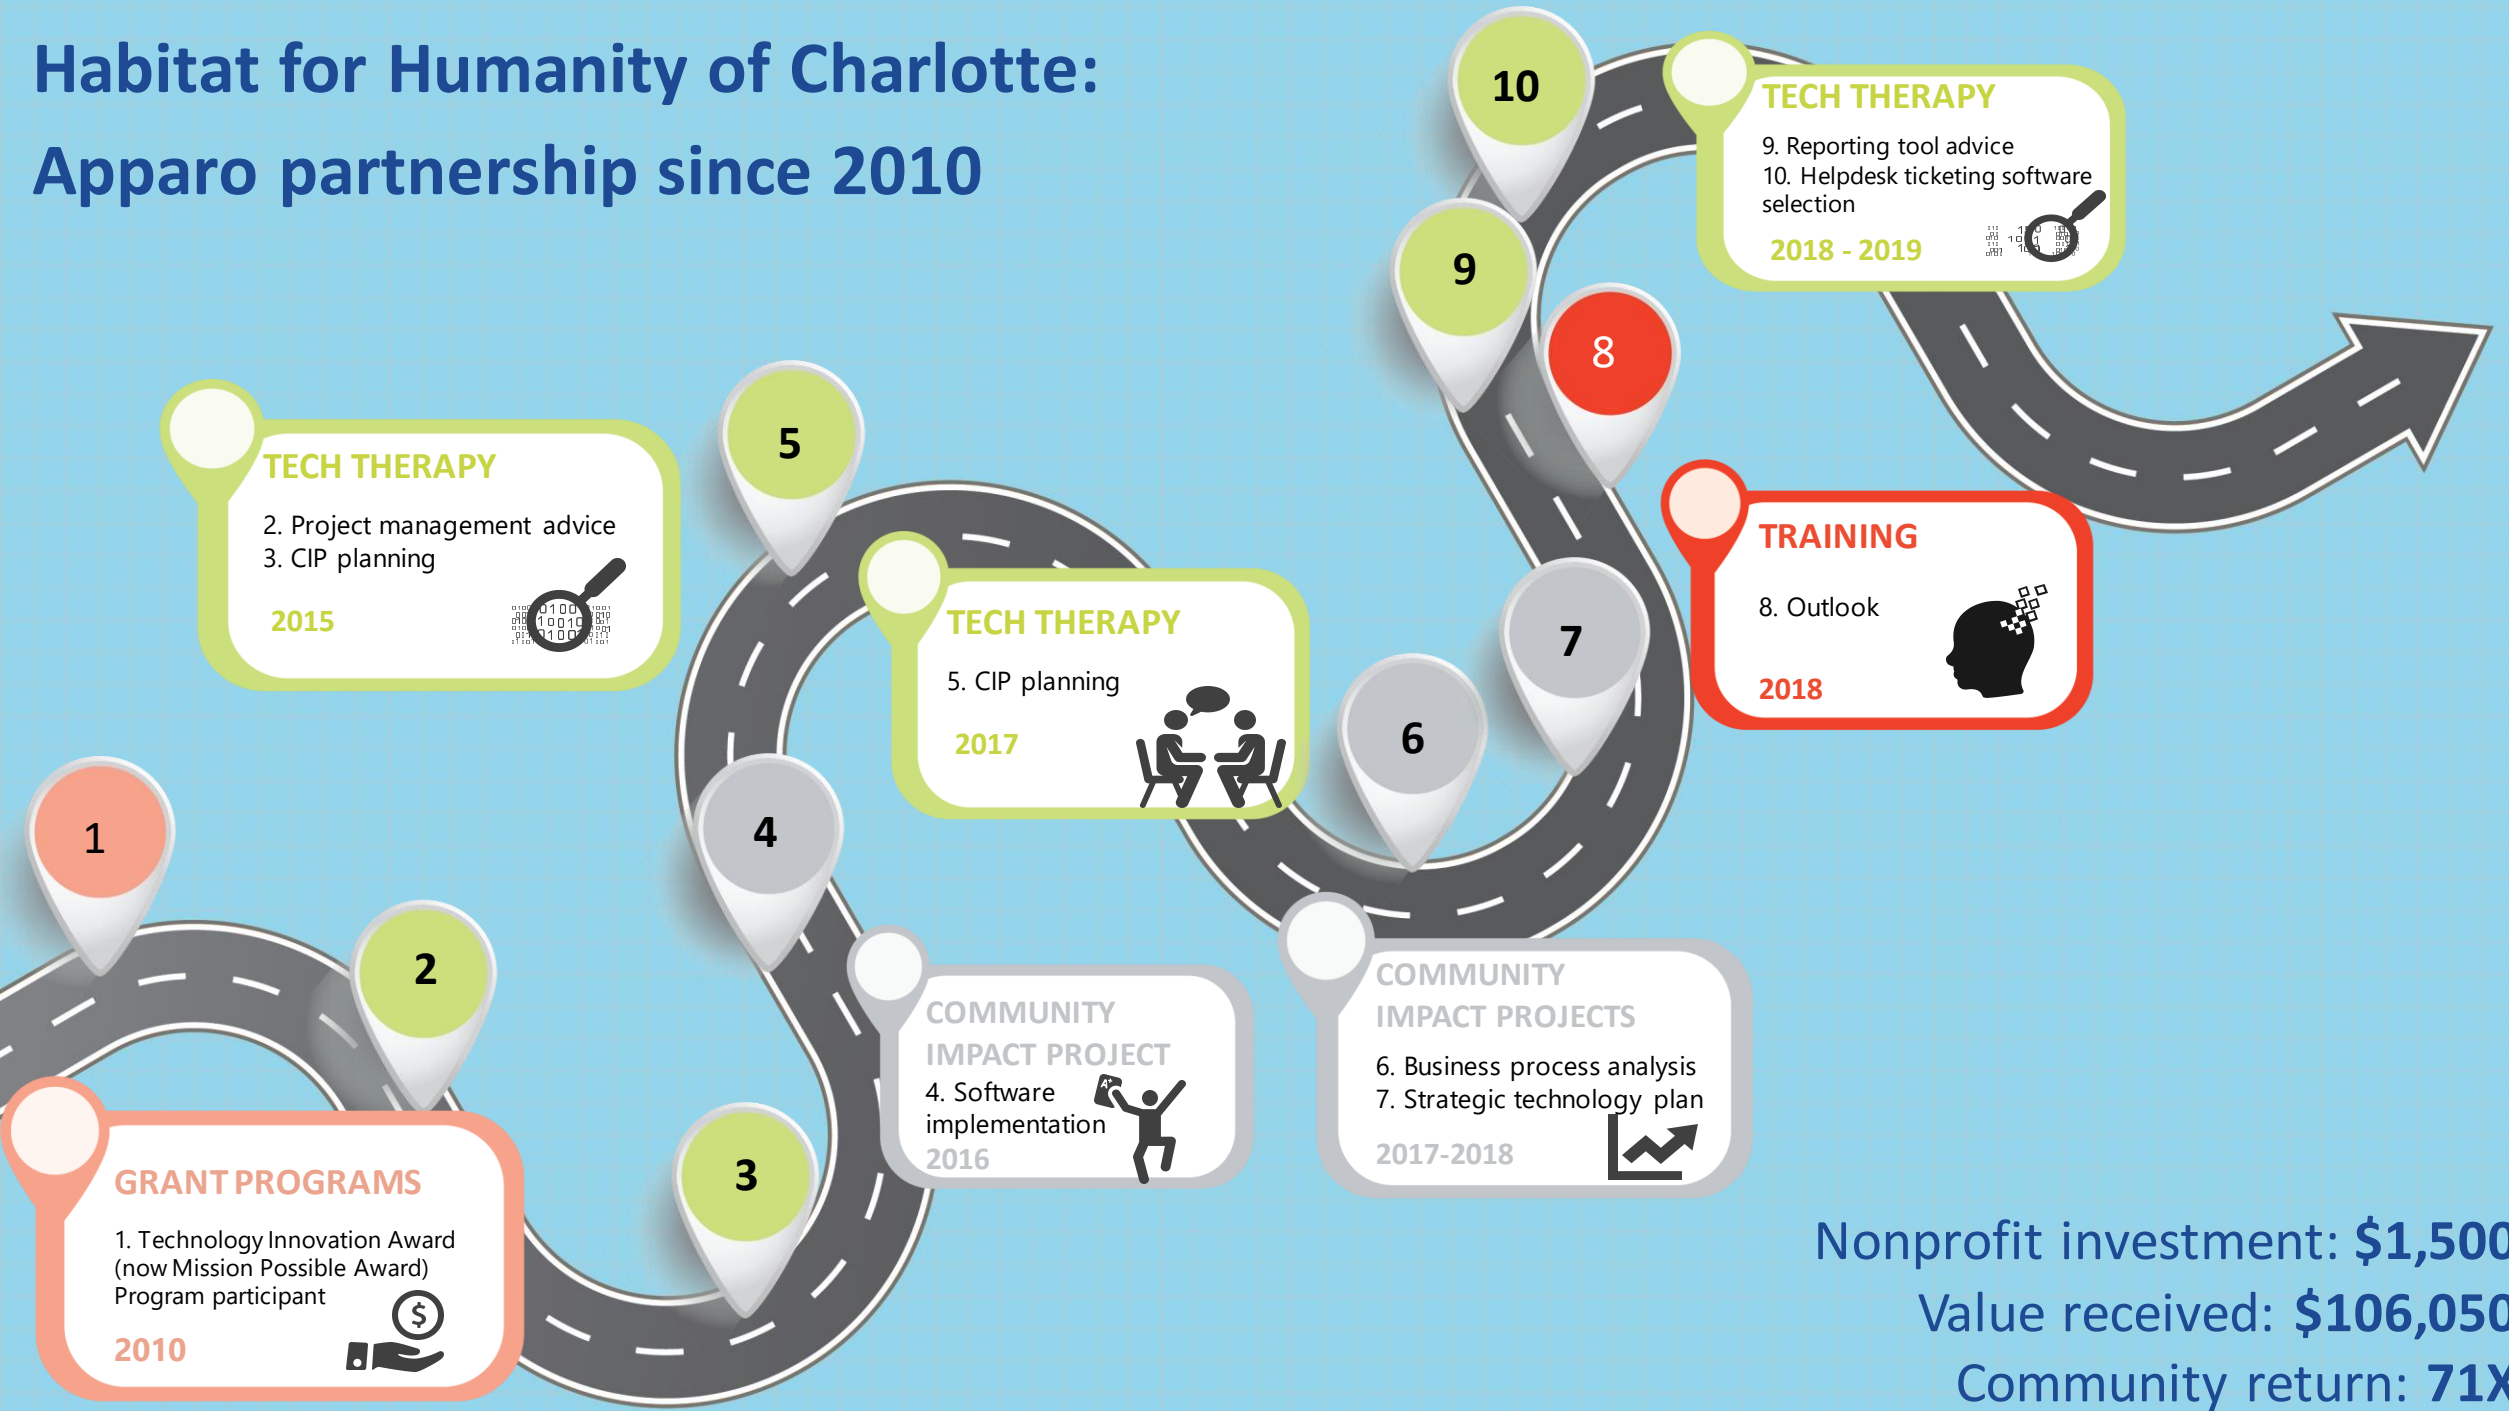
Habitat for Humanity of Charlotte:
Apparo partnership since 2010

10

TECH THERAPY
9. Reporting tool advice
10. Helpdesk ticketing software selection
2018 - 2019

9

8

TECH THERAPY
2. Project management advice
3. CIP planning
2015

5

TECH THERAPY
5. CIP planning
2017

TRAINING
8. Outlook
2018

7

6

1

4

2

COMMUNITY IMPACT PROJECT
4. Software implementation
2016

COMMUNITY IMPACT PROJECTS
6. Business process analysis
7. Strategic technology plan
2017-2018

3

GRANT PROGRAMS
1. Technology Innovation Award (now Mission Possible Award) Program participant
2010

Nonprofit investment: $1,500
Value received: $106,050
Community return: 71X